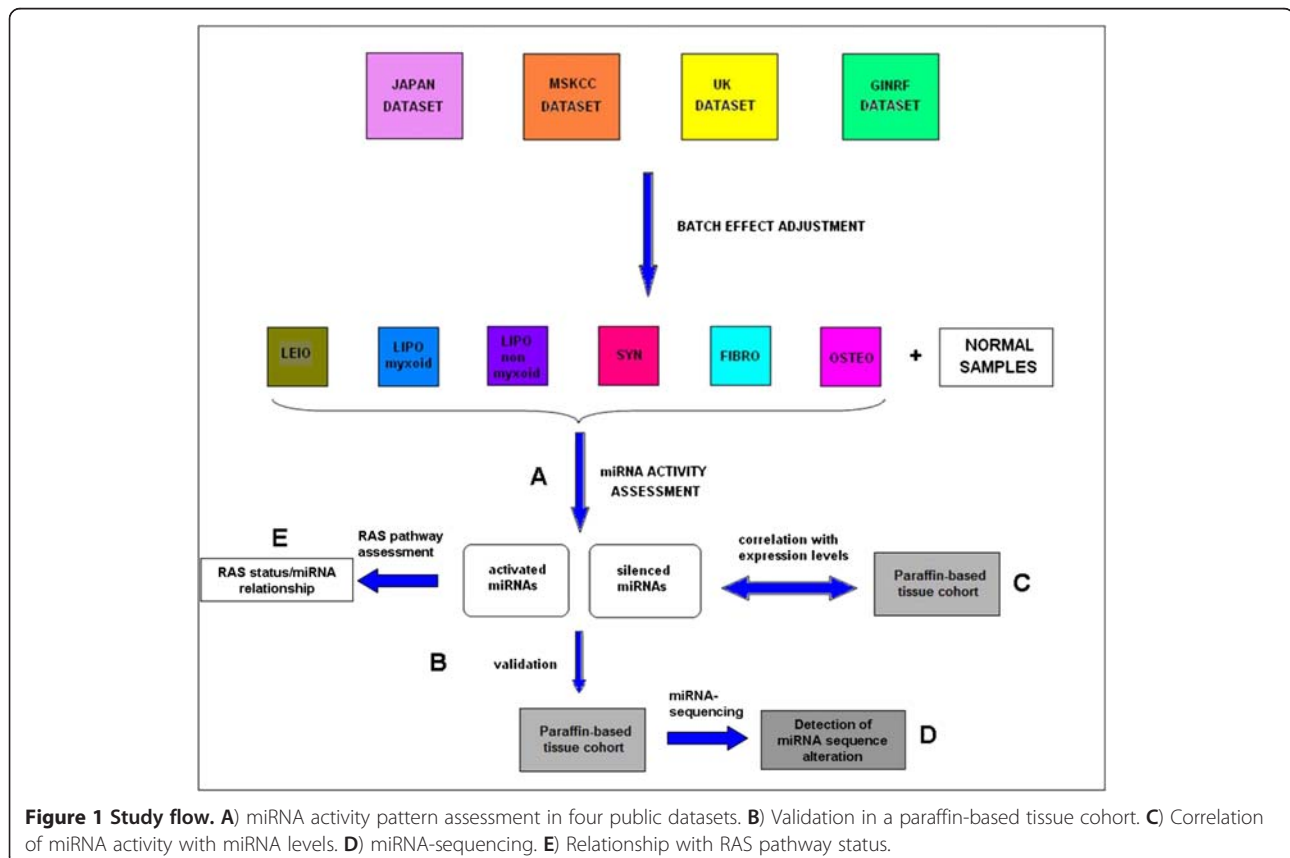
JAPAN DATASET

MSKCC DATASET

UK DATASET

GINRF DATASET

BATCH EFFECT ADJUSTMENT

LEIO

LIPO myxoid

LIPO non myxoid

SYN

FIBRO

OSTEO

+

NORMAL SAMPLES

A

miRNA ACTIVITY ASSESSMENT

E

RAS pathway assessment

RAS status/miRNA relationship

activated miRNAs

silenced miRNAs

correlation with expression levels

Paraffin-based tissue cohort

C

B

validation

Paraffin-based tissue cohort

miRNA-sequencing

Detection of miRNA sequence alteration

D

**Figure 1 Study flow.** **A**) miRNA activity pattern assessment in four public datasets. **B**) Validation in a paraffin-based tissue cohort. **C**) Correlation of miRNA activity with miRNA levels. **D**) miRNA-sequencing. **E**) Relationship with RAS pathway status.